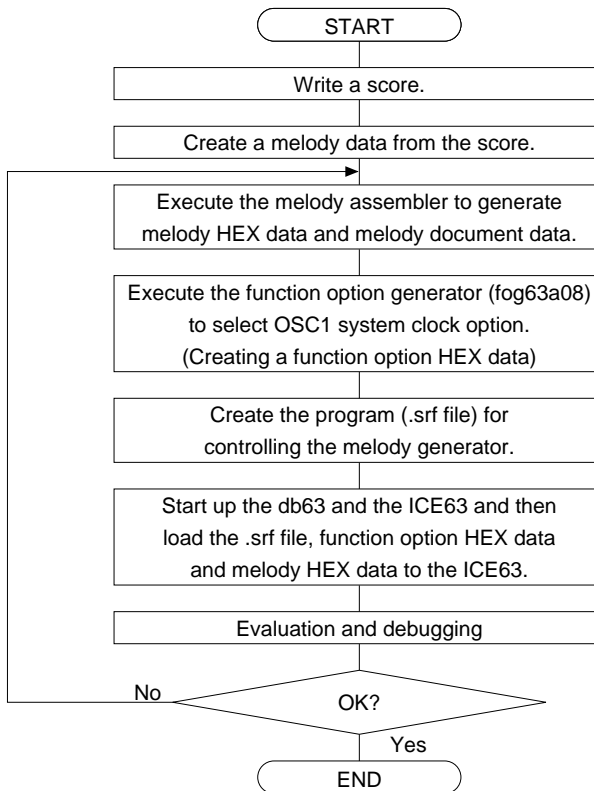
START

Write a score.

Create a melody data from the score.

Execute the melody assembler to generate melody HEX data and melody document data.

Execute the function option generator (fog63a08) to select OSC1 system clock option. (Creating a function option HEX data)

Create the program (.srf file) for controlling the melody generator.

Start up the db63 and the ICE63 and then load the .srf file, function option HEX data and melody HEX data to the ICE63.

Evaluation and debugging

No

OK?

Yes

END